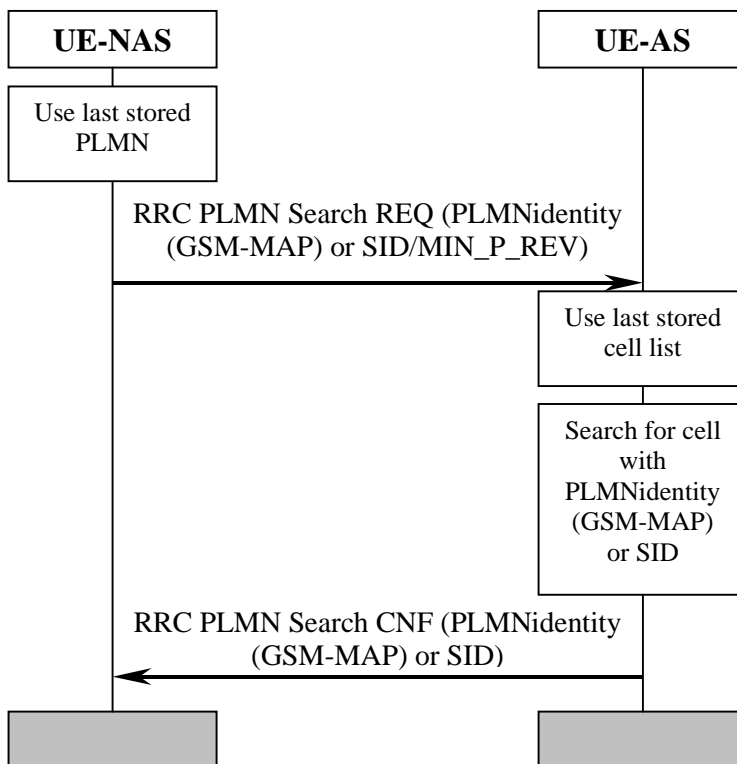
UE-NAS

UE-AS

Use last stored PLMN

RRC PLMN Search REQ (PLMNidentity (GSM-MAP) or SID/MIN_P_REV)

Use last stored cell list

Search for cell with PLMNidentity (GSM-MAP) or SID

RRC PLMN Search CNF (PLMNidentity (GSM-MAP) or SID)